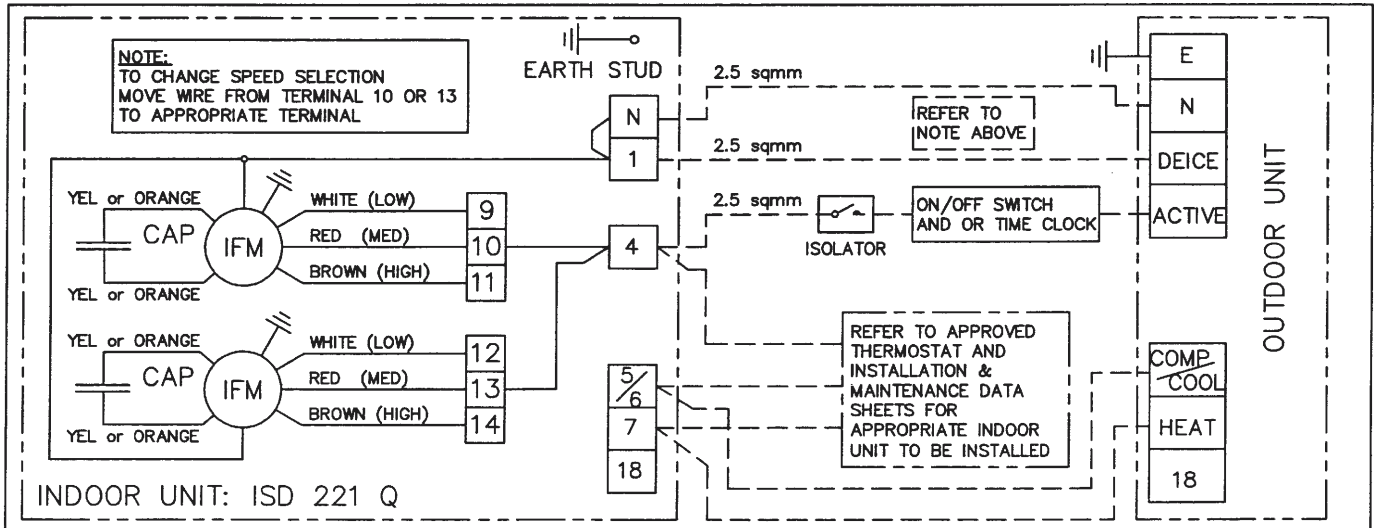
NOTE:
TO CHANGE SPEED SELECTION MOVE WIRE FROM TERMINAL 10 OR 13 TO APPROPRIATE TERMINAL

EARTH STUD

2.5 sqmm

N

1

2.5 sqmm

REFER TO NOTE ABOVE

E

N

DEICE

ACTIVE

COMP COOL

HEAT

18

OUTDOOR UNIT

YEL or ORANGE

CAP

IFM

YEL or ORANGE

WHITE (LOW)

RED (MED)

BROWN (HIGH)

9

10

11

4

2.5 sqmm

ISOLATOR

ON/OFF SWITCH AND OR TIME CLOCK

YEL or ORANGE

CAP

IFM

YEL or ORANGE

WHITE (LOW)

RED (MED)

BROWN (HIGH)

12

13

14

$\frac{5}{6}$

7

18

REFER TO APPROVED THERMOSTAT AND INSTALLATION & MAINTENANCE DATA SHEETS FOR APPROPRIATE INDOOR UNIT TO BE INSTALLED

INDOOR UNIT: ISD 221 Q